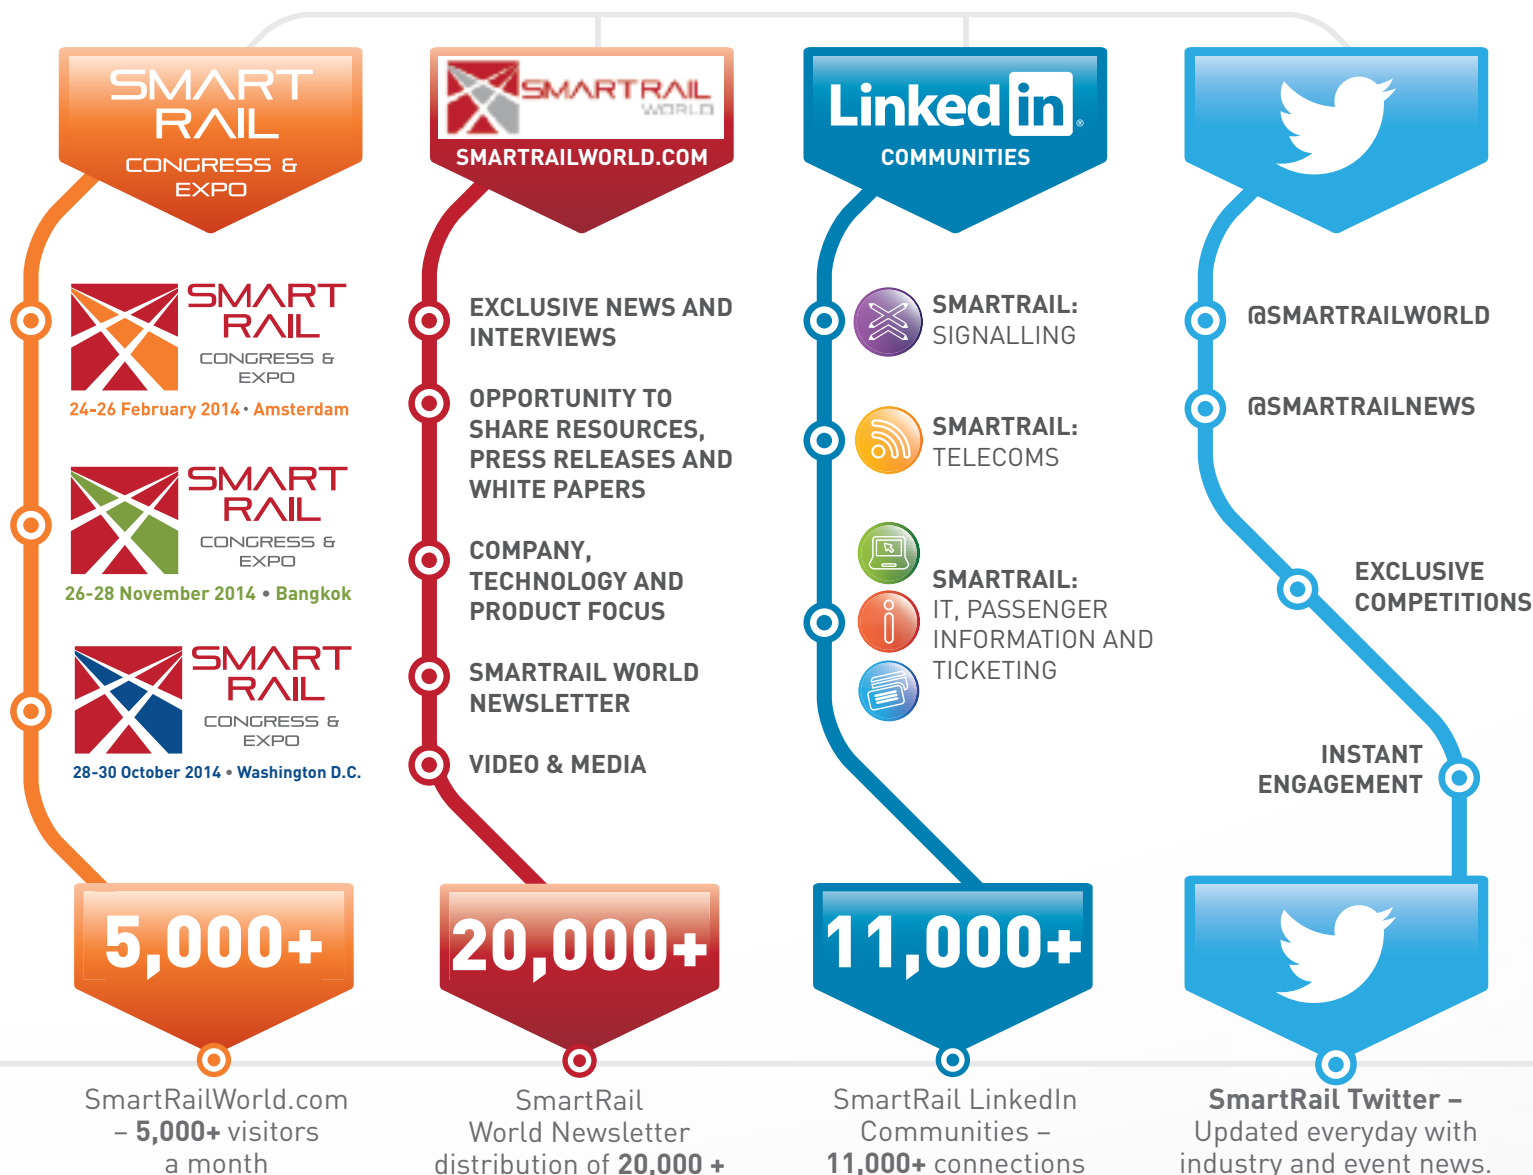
SMART RAIL
CONGRESS & EXPO

SMARTRAIL WORLD
SMARTRAILWORLD.COM

Linked in
COMMUNITIES

SMART RAIL
CONGRESS & EXPO
24-26 February 2014 • Amsterdam

SMART RAIL
CONGRESS & EXPO
26-28 November 2014 • Bangkok

SMART RAIL
CONGRESS & EXPO
28-30 October 2014 • Washington D.C.

EXCLUSIVE NEWS AND INTERVIEWS

OPPORTUNITY TO SHARE RESOURCES, PRESS RELEASES AND WHITE PAPERS

COMPANY, TECHNOLOGY AND PRODUCT FOCUS

SMARTRAIL WORLD NEWSLETTER

VIDEO & MEDIA

SMARTRAIL: SIGNALLING

SMARTRAIL: TELECOMS

SMARTRAIL: IT, PASSENGER INFORMATION AND TICKETING

@SMARTRAILWORLD

@SMARTRAILNEWS

EXCLUSIVE COMPETITIONS

INSTANT ENGAGEMENT

5,000+

20,000+

11,000+

SmartRailWorld.com – 5,000+ visitors a month

SmartRail World Newsletter distribution of 20,000 +

SmartRail LinkedIn Communities – 11,000+ connections

SmartRail Twitter – Updated everyday with industry and event news.